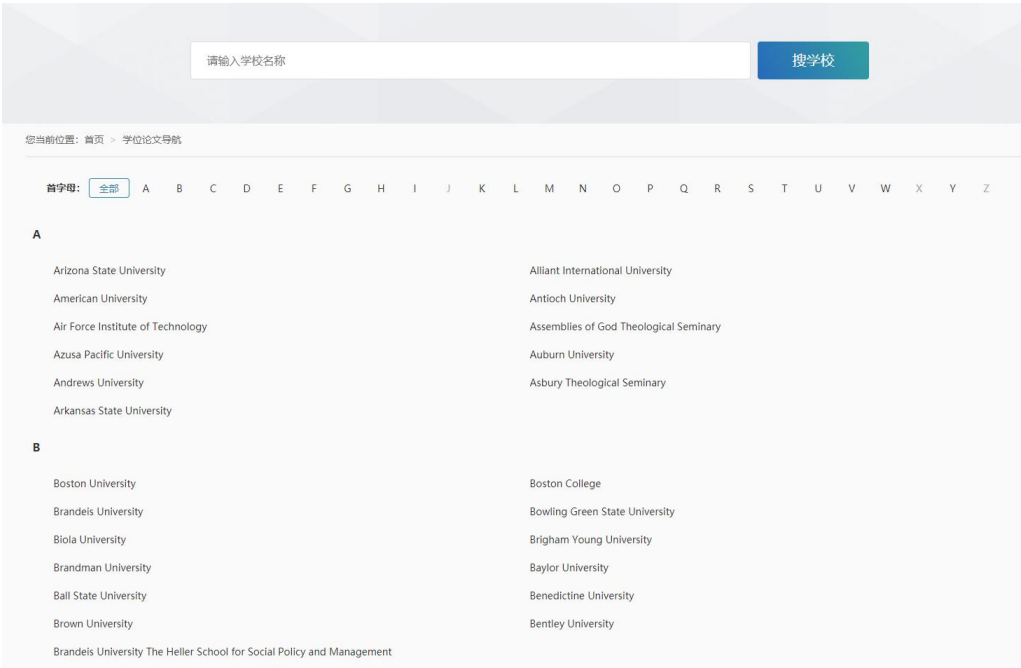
请输入学校名称

搜学校

您当前位置：首页 > 学位论文导航

首字母： 全部 A B C D E F G H I J K L M N O P Q R S T U V W X Y Z

A

Arizona State University

American University

Air Force Institute of Technology

Azusa Pacific University

Andrews University

Arkansas State University

Alliant International University

Antioch University

Assemblies of God Theological Seminary

Auburn University

Asbury Theological Seminary

B

Boston University

Brandeis University

Biola University

Brandman University

Ball State University

Brown University

Brandeis University The Heller School for Social Policy and Management

Boston College

Bowling Green State University

Brigham Young University

Baylor University

Benedictine University

Bentley University